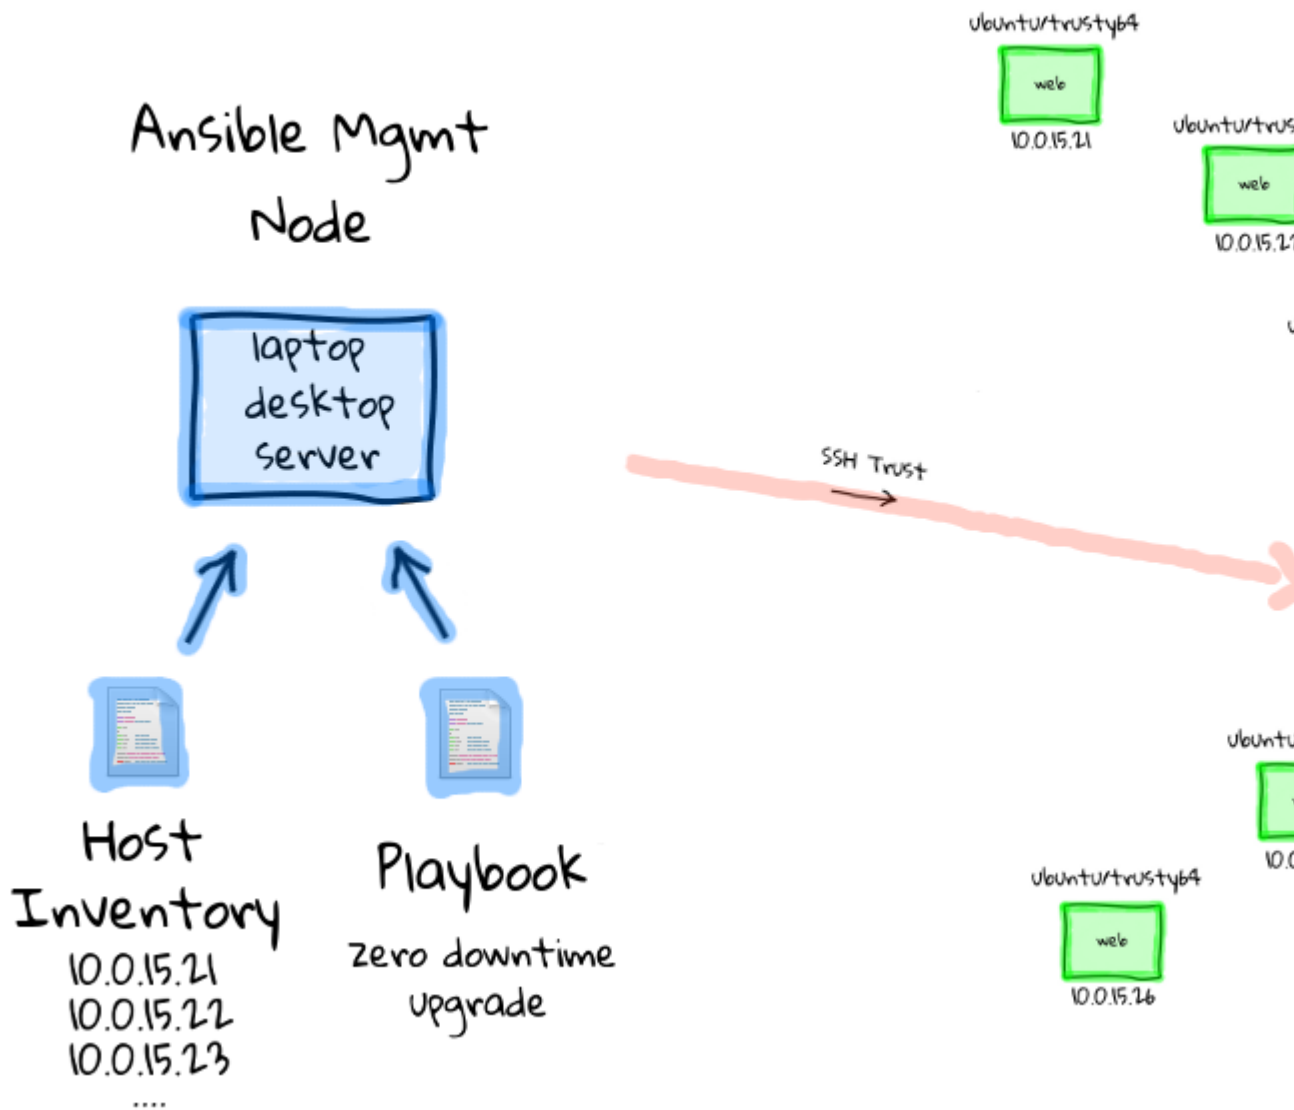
Ansible Mgmt Node

laptop
desktop
server

Host Inventory
10.0.15.21
10.0.15.22
10.0.15.23
....

Playbook
zero downtime upgrade

SSH Trust

ubuntu/trusty64
web
10.0.15.21

ubuntu/trus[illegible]
web
10.0.15.2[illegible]

ubuntu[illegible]
10.0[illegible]

ubuntu/trusty64
web
10.0.15.26